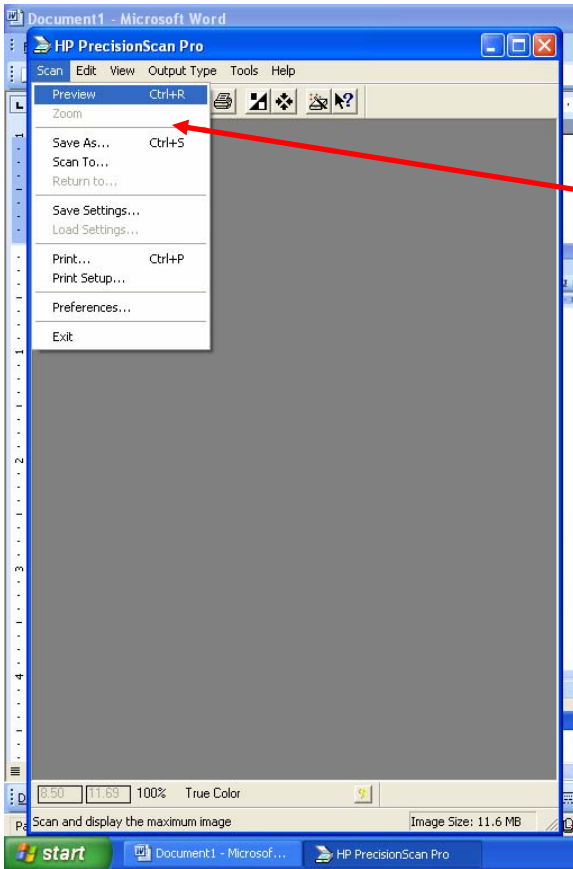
Document1 - Microsoft Word

HP PrecisionScan Pro

Scan Edit View Output Type Tools Help

Preview Ctrl+R
Zoom

Save As... Ctrl+S
Scan To...
Return to...

Save Settings...
Load Settings...

Print... Ctrl+P
Print Setup...

Preferences...

Exit

8.50 11.69 100% True Color

Scan and display the maximum image

Image Size: 11.6 MB

start

Document1 - Microsof...

HP PrecisionScan Pro